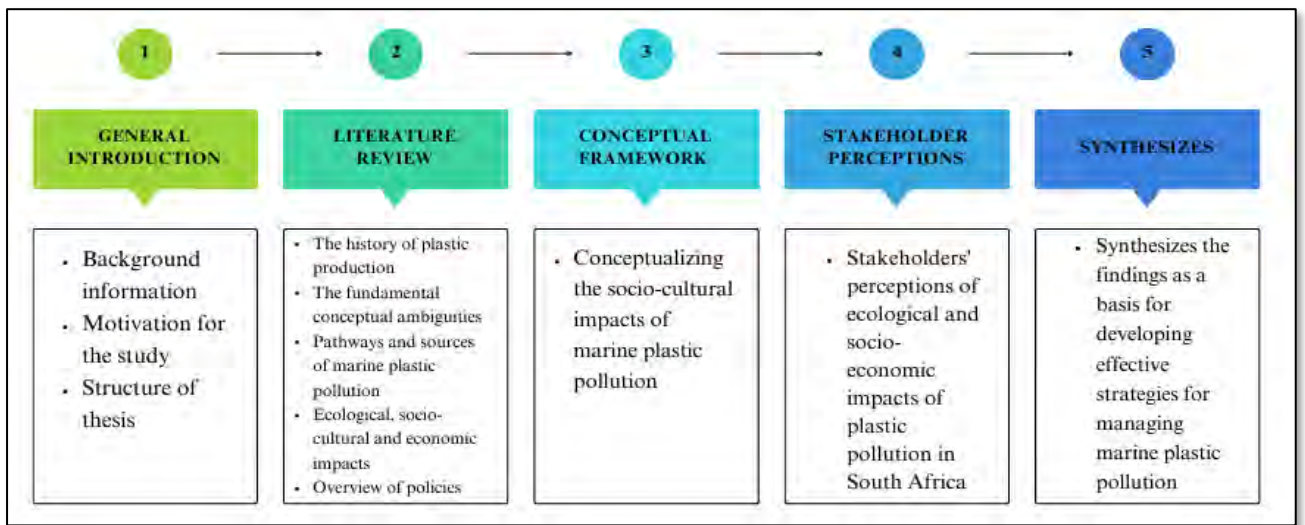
1

GENERAL INTRODUCTION

- Background information
- Motivation for the study
- Structure of thesis

2

LITERATURE REVIEW

- The history of plastic production
- The fundamental conceptual ambiguities
- Pathways and sources of marine plastic pollution
- Ecological, socio-cultural and economic impacts
- Overview of policies

3

CONCEPTUAL FRAMEWORK

- Conceptualizing the socio-cultural impacts of marine plastic pollution

4

STAKEHOLDER PERCEPTIONS

- Stakeholders' perceptions of ecological and socio-economic impacts of plastic pollution in South Africa

5

SYNTHESIZES

- Synthesizes the findings as a basis for developing effective strategies for managing marine plastic pollution